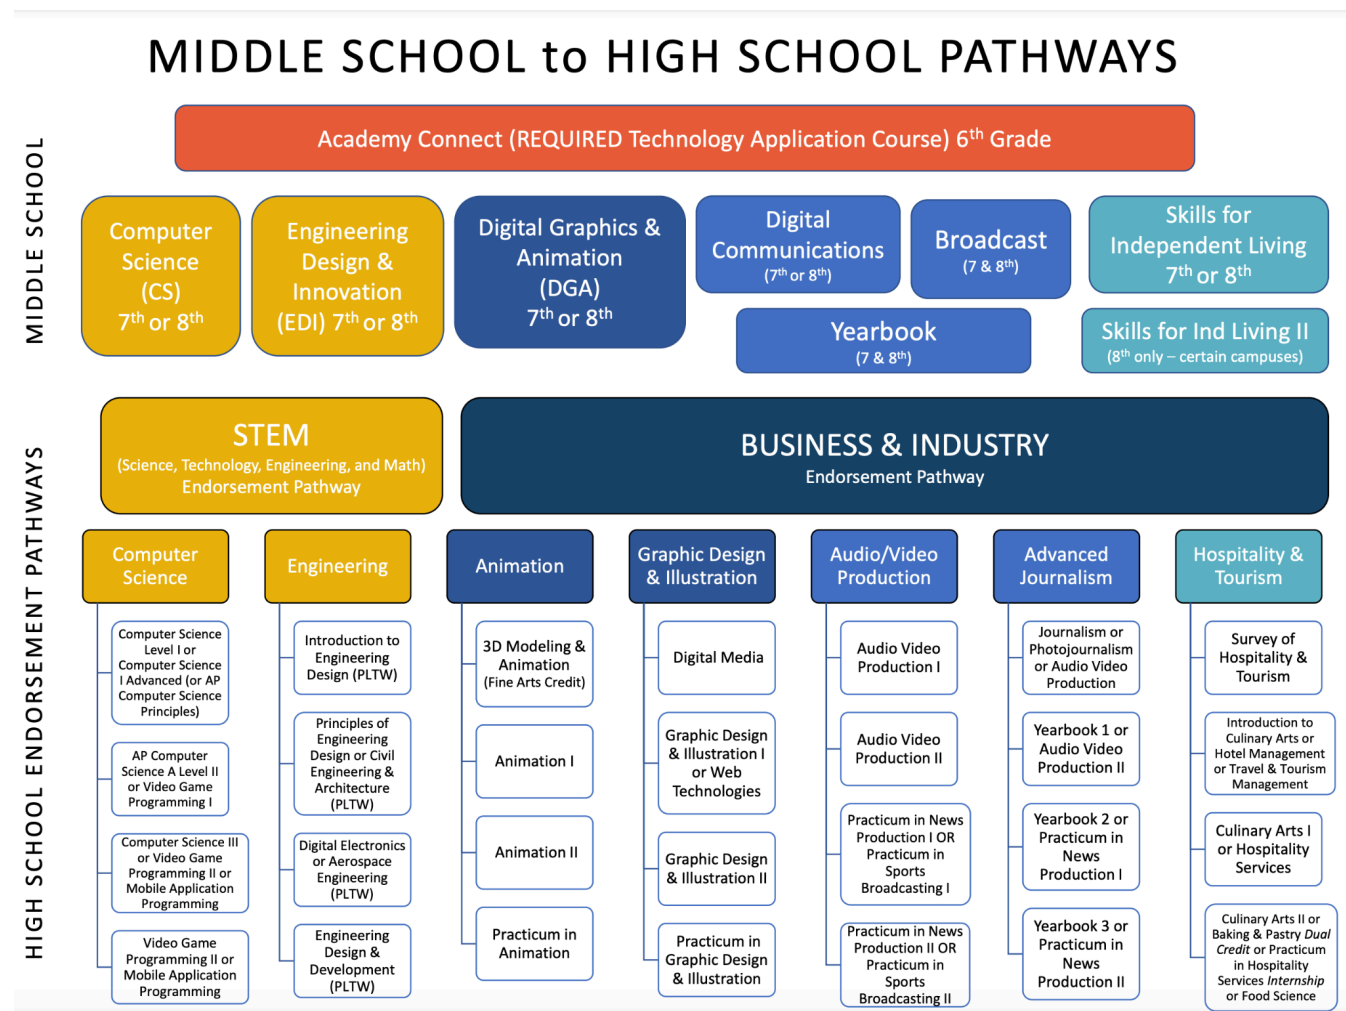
MIDDLE SCHOOL to HIGH SCHOOL PATHWAYS

MIDDLE SCHOOL

Academy Connect (REQUIRED Technology Application Course) $6^{th}$ Grade

Computer Science (CS) $7^{th}$ or $8^{th}$

Engineering Design & Innovation (EDI) $7^{th}$ or $8^{th}$

Digital Graphics & Animation (DGA) $7^{th}$ or $8^{th}$

Digital Communications ($7^{th}$ or $8^{th}$)

Broadcast ($7$ & $8^{th}$)

Yearbook ($7$ & $8^{th}$)

Skills for Independent Living $7^{th}$ or $8^{th}$

Skills for Ind Living II ($8^{th}$ only – certain campuses)

HIGH SCHOOL ENDORSEMENT PATHWAYS

STEM
(Science, Technology, Engineering, and Math)
Endorsement Pathway

BUSINESS & INDUSTRY
Endorsement Pathway

Computer Science

Computer Science Level I or Computer Science I Advanced (or AP Computer Science Principles)

AP Computer Science A Level II or Video Game Programming I

Computer Science III or Video Game Programming II or Mobile Application Programming

Video Game Programming II or Mobile Application Programming

Engineering

Introduction to Engineering Design (PLTW)

Principles of Engineering Design or Civil Engineering & Architecture (PLTW)

Digital Electronics or Aerospace Engineering (PLTW)

Engineering Design & Development (PLTW)

Animation

3D Modeling & Animation (Fine Arts Credit)

Animation I

Animation II

Practicum in Animation

Graphic Design & Illustration

Digital Media

Graphic Design & Illustration I or Web Technologies

Graphic Design & Illustration II

Practicum in Graphic Design & Illustration

Audio/Video Production

Audio Video Production I

Audio Video Production II

Practicum in News Production I OR Practicum in Sports Broadcasting I

Practicum in News Production II OR Practicum in Sports Broadcasting II

Advanced Journalism

Journalism or Photojournalism or Audio Video Production

Yearbook 1 or Audio Video Production II

Yearbook 2 or Practicum in News Production I

Yearbook 3 or Practicum in News Production II

Hospitality & Tourism

Survey of Hospitality & Tourism

Introduction to Culinary Arts or Hotel Management or Travel & Tourism Management

Culinary Arts I or Hospitality Services

Culinary Arts II or Baking & Pastry *Dual Credit* or Practicum in Hospitality Services *Internship* or Food Science